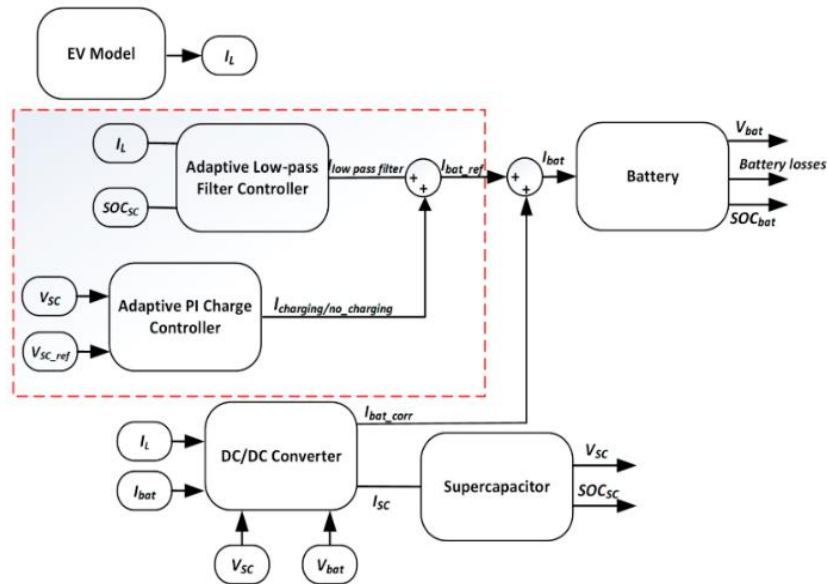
EV Model

$I_L$

$I_L$

Adaptive Low-pass Filter Controller

$SOC_{SC}$

$I_{low\ pass\ filter}$

+

+

$I_{bat\_ref}$

+

+

$I_{bat}$

Battery

$V_{bat}$

Battery losses

$SOC_{bat}$

$V_{SC}$

$V_{SC\_ref}$

Adaptive PI Charge Controller

$I_{charging/no\_charging}$

$I_{bat\_corr}$

$I_L$

$I_{bat}$

DC/DC Converter

$I_{SC}$

Supercapacitor

$V_{SC}$

$SOC_{SC}$

$V_{SC}$

$V_{bat}$